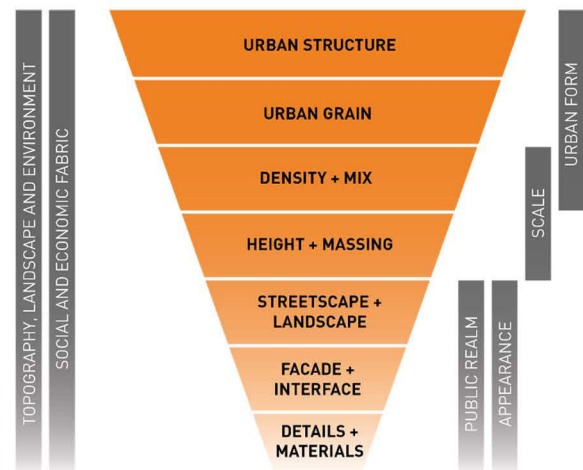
TOPOGRAPHY, LANDSCAPE AND ENVIRONMENT

SOCIAL AND ECONOMIC FABRIC

URBAN STRUCTURE

URBAN GRAIN

DENSITY + MIX

HEIGHT + MASSING

STREETSCAPE + LANDSCAPE

FACADE + INTERFACE

DETAILS + MATERIALS

URBAN FORM

SCALE

PUBLIC REALM

APPEARANCE